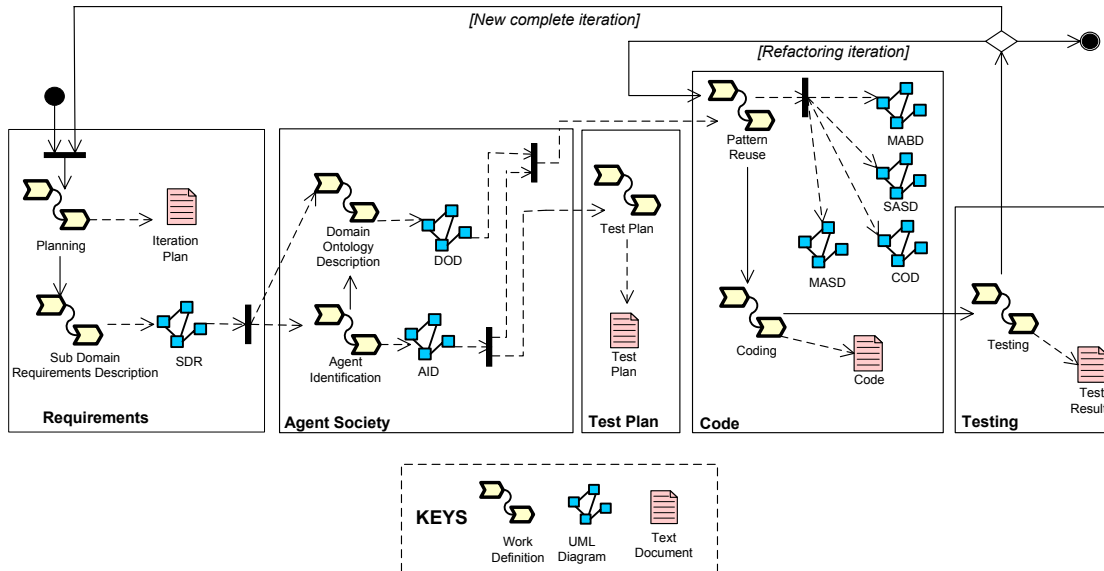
[New complete iteration]

[Refactoring iteration]

Planning

Iteration Plan

Sub Domain Requirements Description

SDR

Requirements

Domain Ontology Description

DOD

Agent Identification

AID

Agent Society

Test Plan

Test Plan

Test Plan

Pattern Reuse

MABD

SASD

MASD

COD

Coding

Code

Code

Testing

Test Result

Testing

KEYS

Work Definition

UML Diagram

Text Document